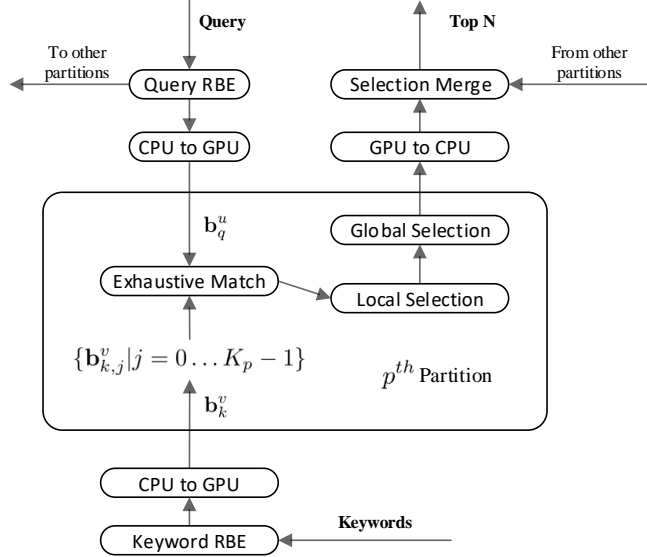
Query

Top N

To other partitions

Query RBE

Selection Merge

From other partitions

CPU to GPU

GPU to CPU

$\mathbf{b}_q^u$

Global Selection

Exhaustive Match

Local Selection

$\{\mathbf{b}_{k,j}^v | j = 0 \ldots K_p - 1\}$

$p^{th}$ Partition

$\mathbf{b}_k^v$

CPU to GPU

Keywords

Keyword RBE